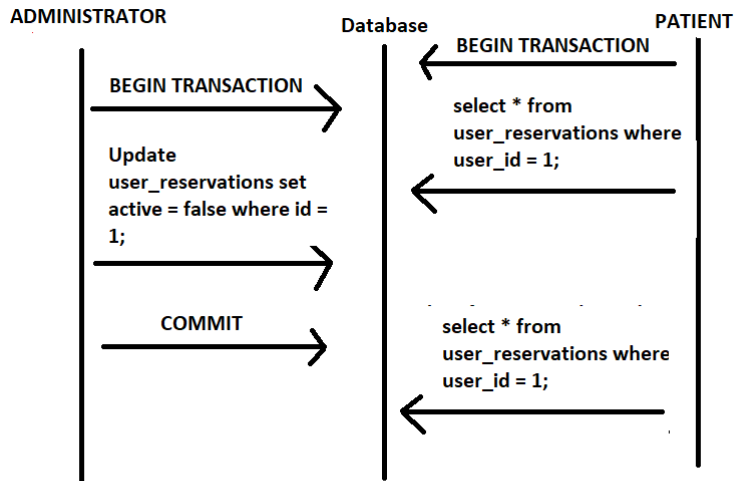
ADMINISTRATOR

Database

PATIENT

BEGIN TRANSACTION

BEGIN TRANSACTION

select * from user_reservations where user_id = 1;

Update user_reservations set active = false where id = 1;

COMMIT

select * from user_reservations where user_id = 1;